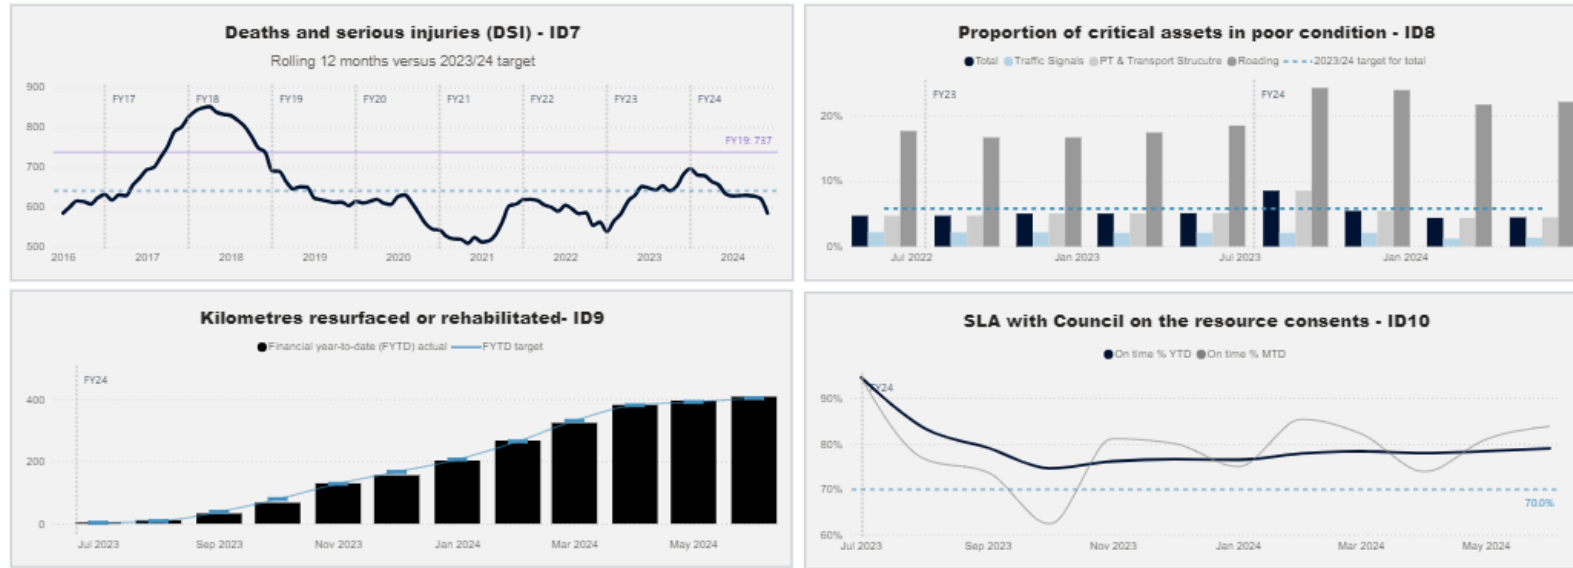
Deaths and serious injuries (DSI) - ID7

Rolling 12 months versus 2023/24 target

900
800
700
600
500

FY17 FY18 FY19 FY20 FY21 FY22 FY23 FY24

FY19: 737

2016 2017 2018 2019 2020 2021 2022 2023 2024

Proportion of critical assets in poor condition - ID8

Total Traffic Signals PT & Transport Strucutre Roading 2023/24 target for total

FY23 FY24

20%
10%
0%

Jul 2022 Jan 2023 Jul 2023 Jan 2024

Kilometres resurfaced or rehabilitated- ID9

Financial year-to-date (FYTD) actual FYTD target

FY24

400
200
0

Jul 2023 Sep 2023 Nov 2023 Jan 2024 Mar 2024 May 2024

SLA with Council on the resource consents - ID10

On time % YTD On time % MTD

FY24

90%
80%
70%
60%

70.0%

Jul 2023 Sep 2023 Nov 2023 Jan 2024 Mar 2024 May 2024